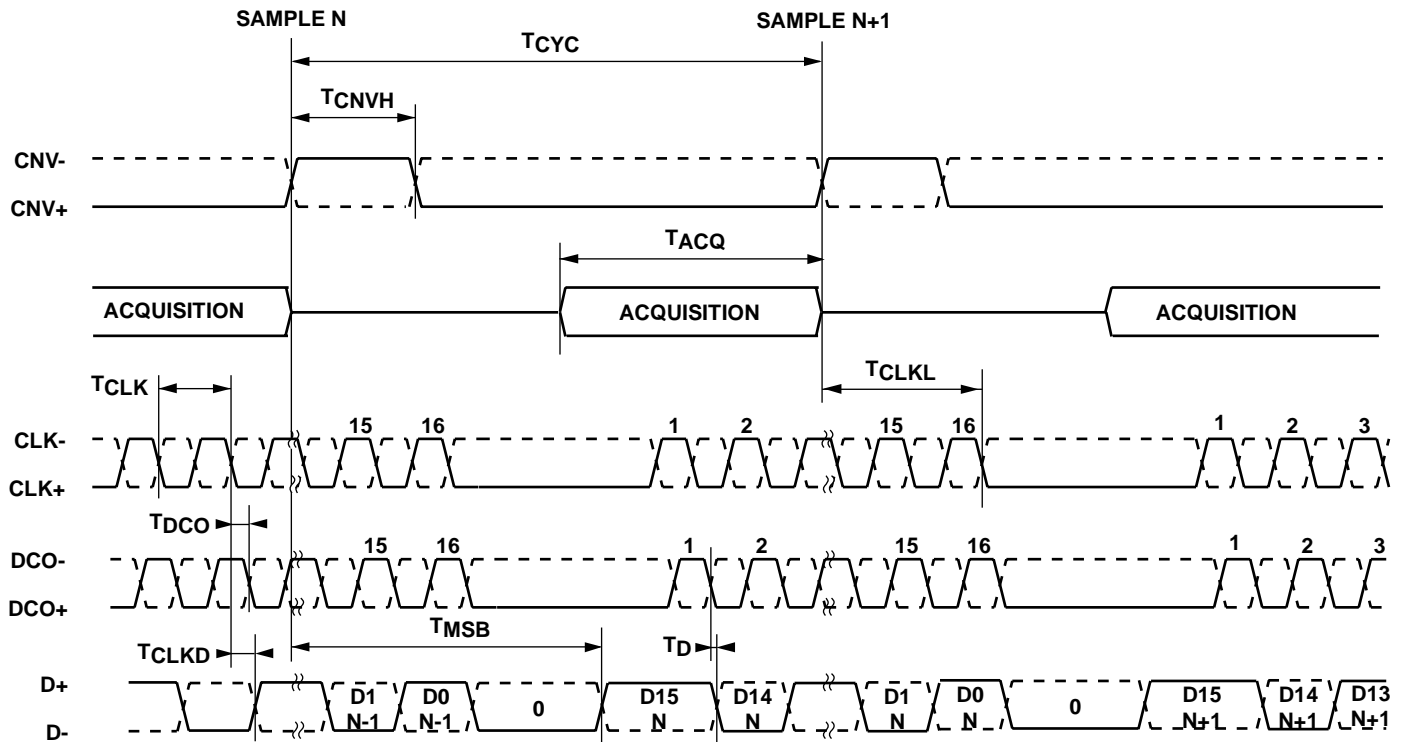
SAMPLE N

SAMPLE N+1

$T_{CYC}$

$T_{CNVH}$

CNV-

CNV+

$T_{ACQ}$

ACQUISITION

ACQUISITION

ACQUISITION

$T_{CLK}$

$T_{CLKL}$

CLK-

CLK+

15 16 1 2 15 16 1 2 3

$T_{DCO}$

DCO-

DCO+

15 16 1 2 15 16 1 2 3

$T_{CLKD}$

$T_{MSB}$

$T_D$

D+

D-

D1 N-1

D0 N-1

0

D15 N

D14 N

D1 N

D0 N

0

D15 N+1

D14 N+1

D13 N+1